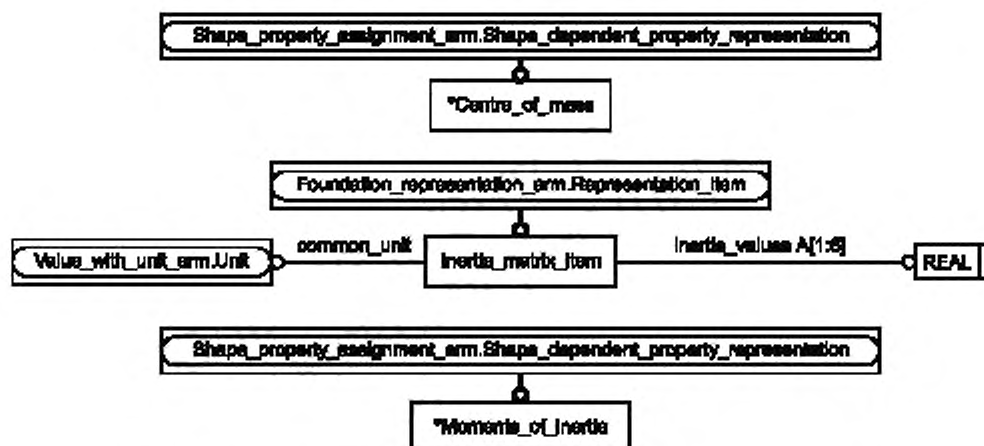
Shape_property_assignment_arm.Shape_dependent_property_representation

*Centre_of_mass

Foundation_representation_arm.Representation_item

Value_with_unit_arm.Unit

common_unit

Inertia_matrix_item

inertia_values A[1:6]

REAL

Shape_property_assignment_arm.Shape_dependent_property_representation

*Moments_of_inertia